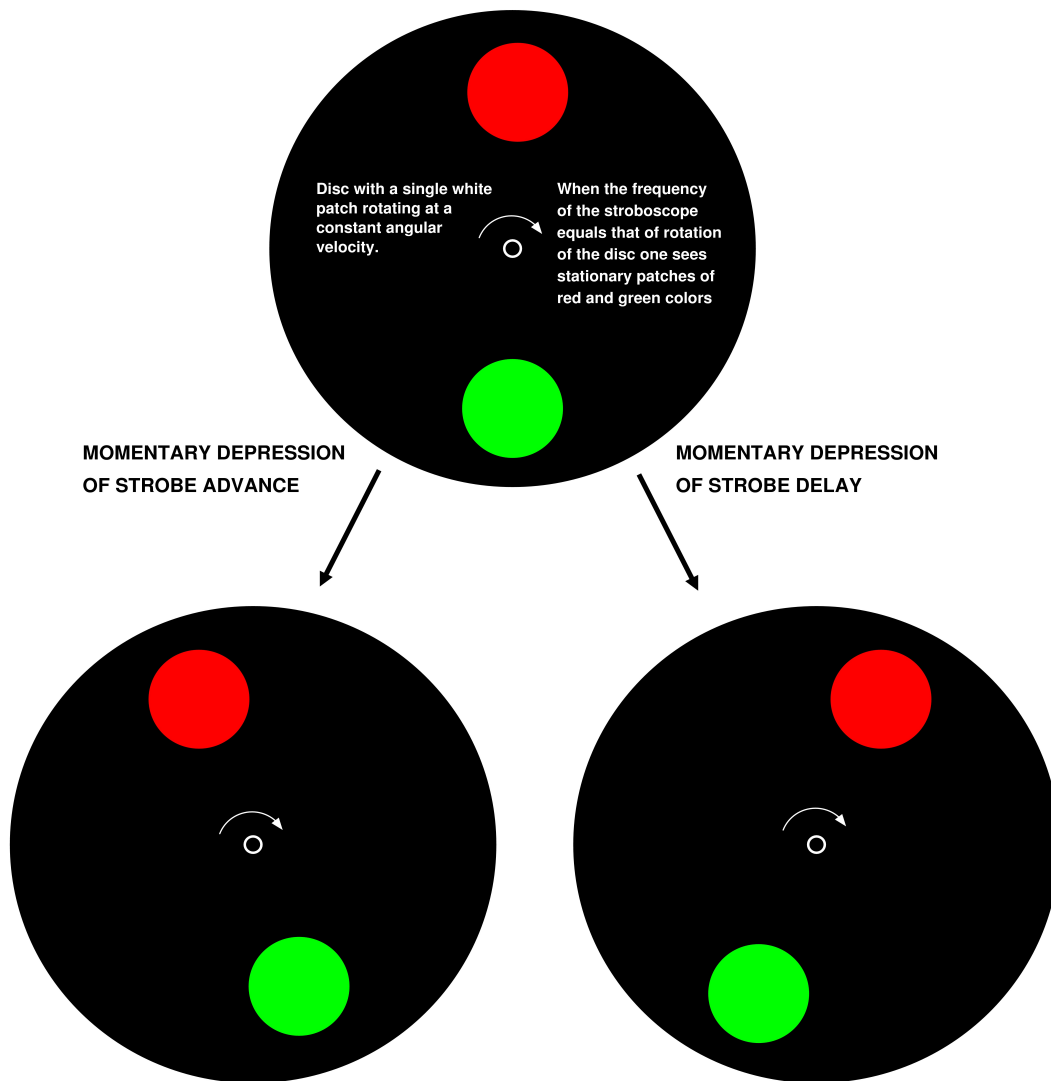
Disc with a single white patch rotating at a constant angular velocity.

When the frequency of the stroboscope equals that of rotation of the disc one sees stationary patches of red and green colors

MOMENTARY DEPRESSION OF STROBE ADVANCE

MOMENTARY DEPRESSION OF STROBE DELAY